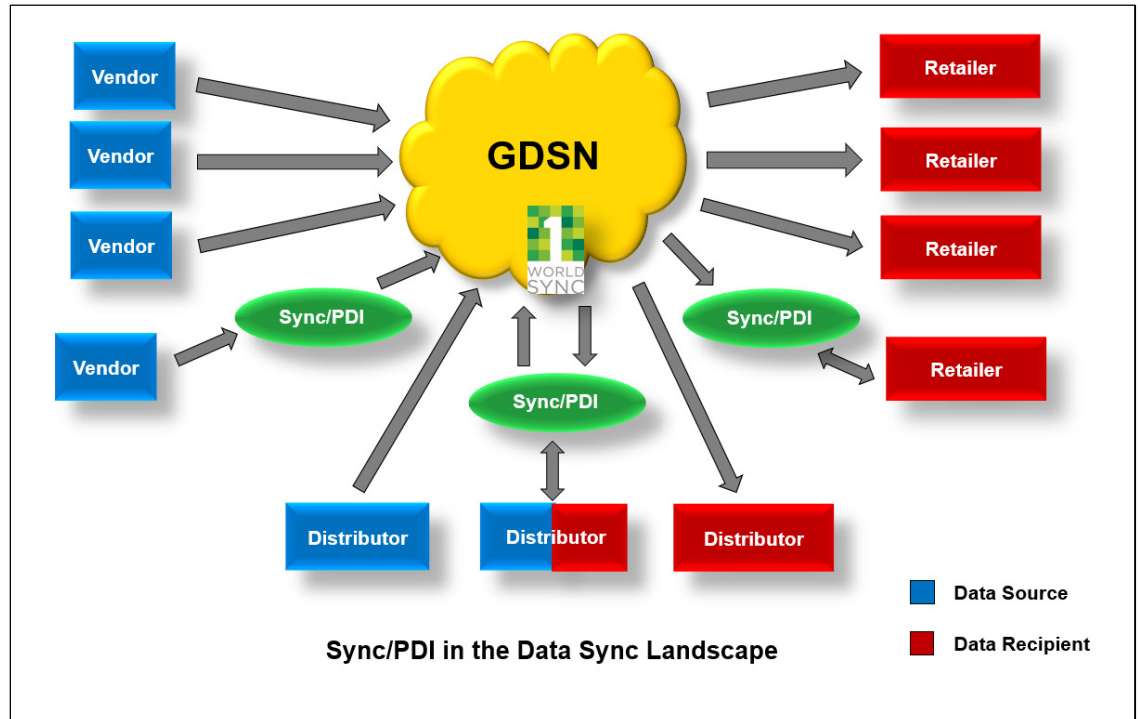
Vendor

Vendor

Vendor

GDSN

1 WORLD SYNC

Retailer

Retailer

Retailer

Sync/PDI

Vendor

Sync/PDI

Retailer

Sync/PDI

Distributor

Distributor

Distributor

Data Source

Data Recipient

Sync/PDI in the Data Sync Landscape